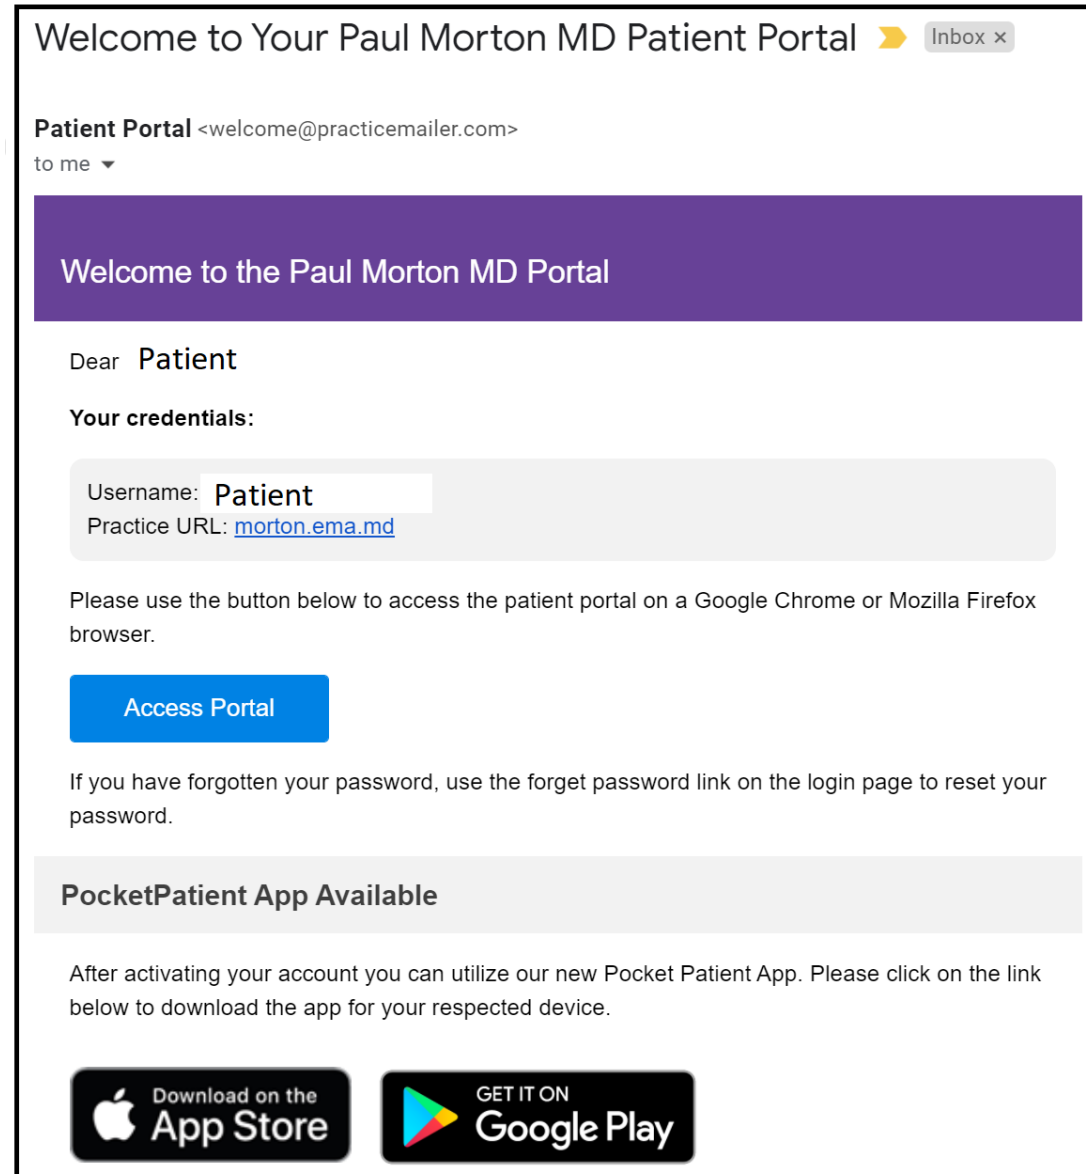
Welcome to Your Paul Morton MD Patient Portal Inbox ×

Patient Portal <welcome@practicemailer.com>
to me

Welcome to the Paul Morton MD Portal

Dear Patient

Your credentials:

Username: Patient
Practice URL: morton.ema.md

Please use the button below to access the patient portal on a Google Chrome or Mozilla Firefox browser.

Access Portal

If you have forgotten your password, use the forget password link on the login page to reset your password.

PocketPatient App Available

After activating your account you can utilize our new Pocket Patient App. Please click on the link below to download the app for your respected device.

Download on the App Store

GET IT ON Google Play